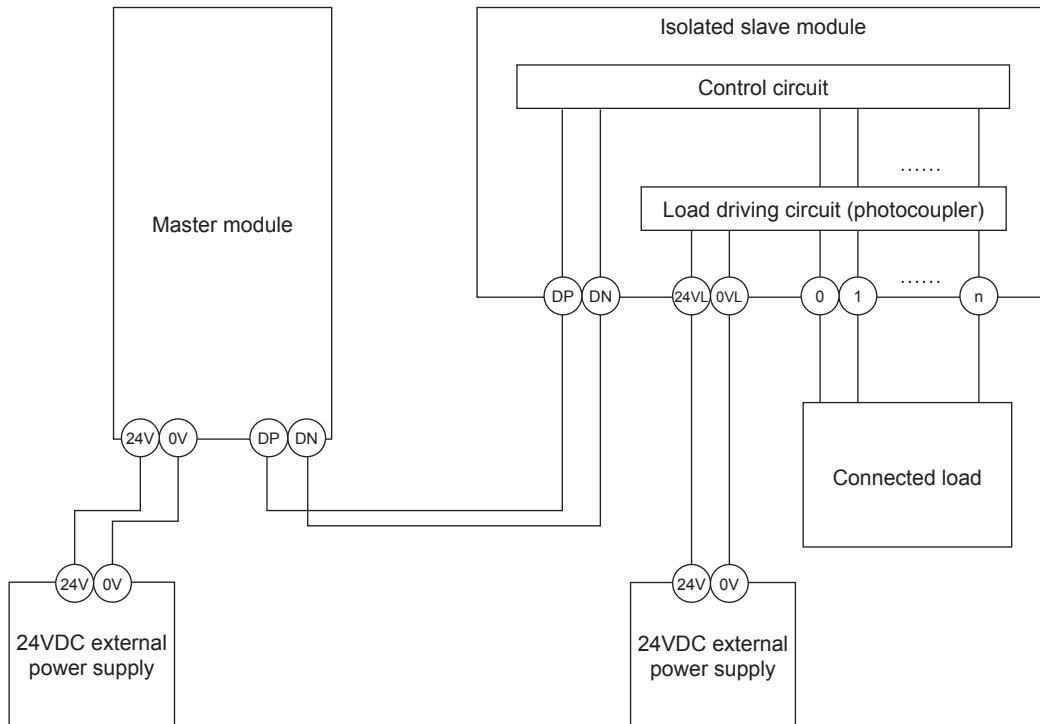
Isolated slave module

Control circuit

……

Master module

Load driving circuit (photocoupler)

DP DN 24VL 0VL 0 1 …… n

24V 0V DP DN

Connected load

24V 0V

24VDC external power supply

24V 0V

24VDC external power supply